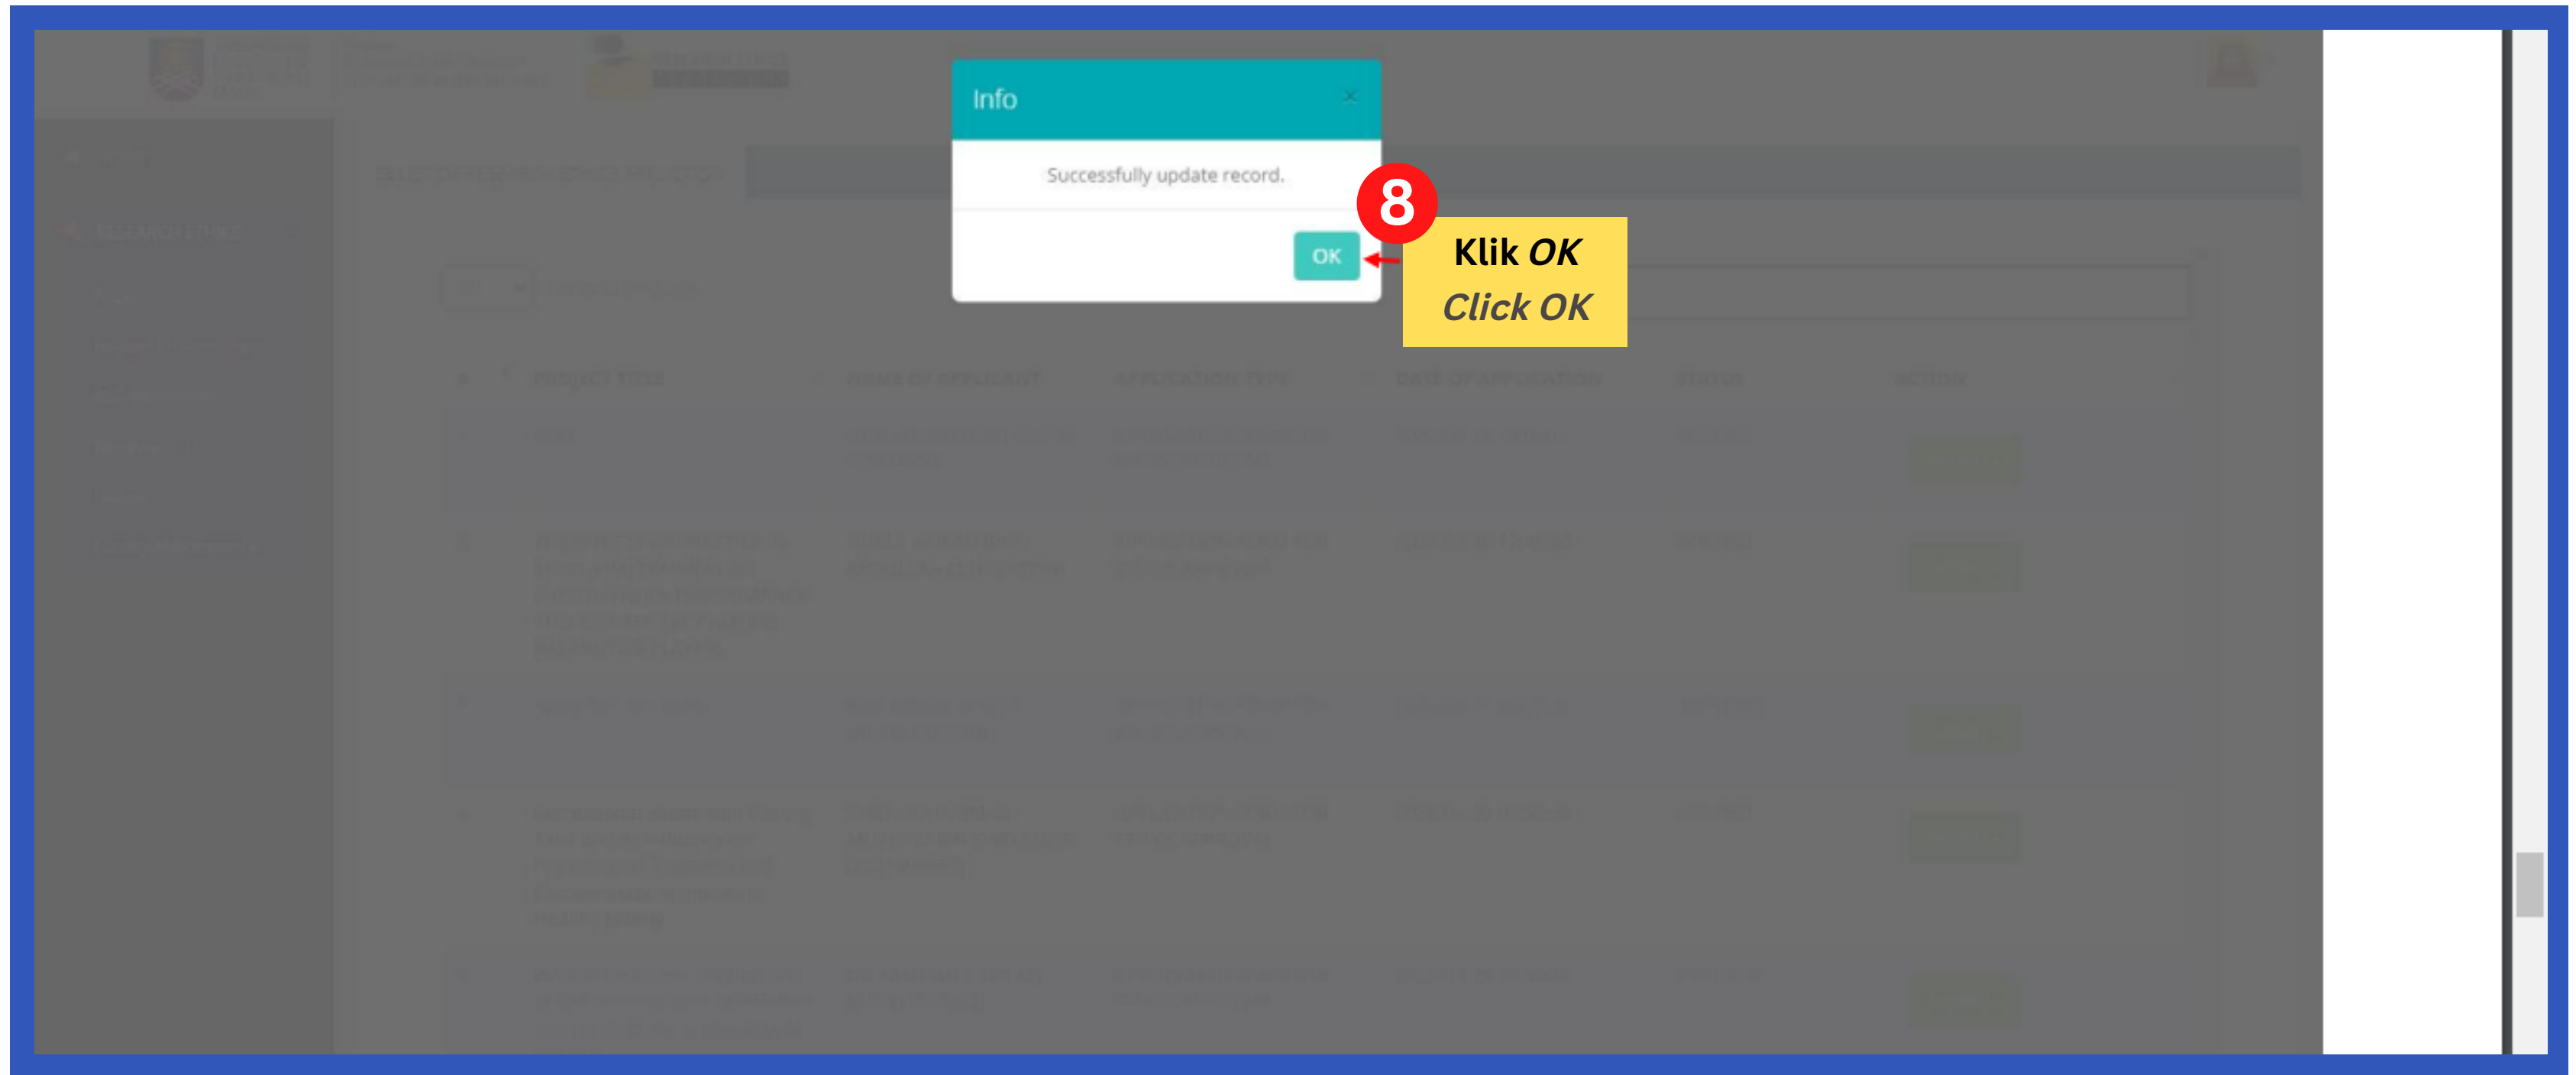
Info
×
Successfully update record.
OK
8
Klik *OK*
*Click OK*

| # | PROJECT TITLE | NAME OF APPLICANT | APPLICATION TYPE | DATE OF APPLICATION | STATUS | ACTION |
|---|---|---|---|---|---|---|
| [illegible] | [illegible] | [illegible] | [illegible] | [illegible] | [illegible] | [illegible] |